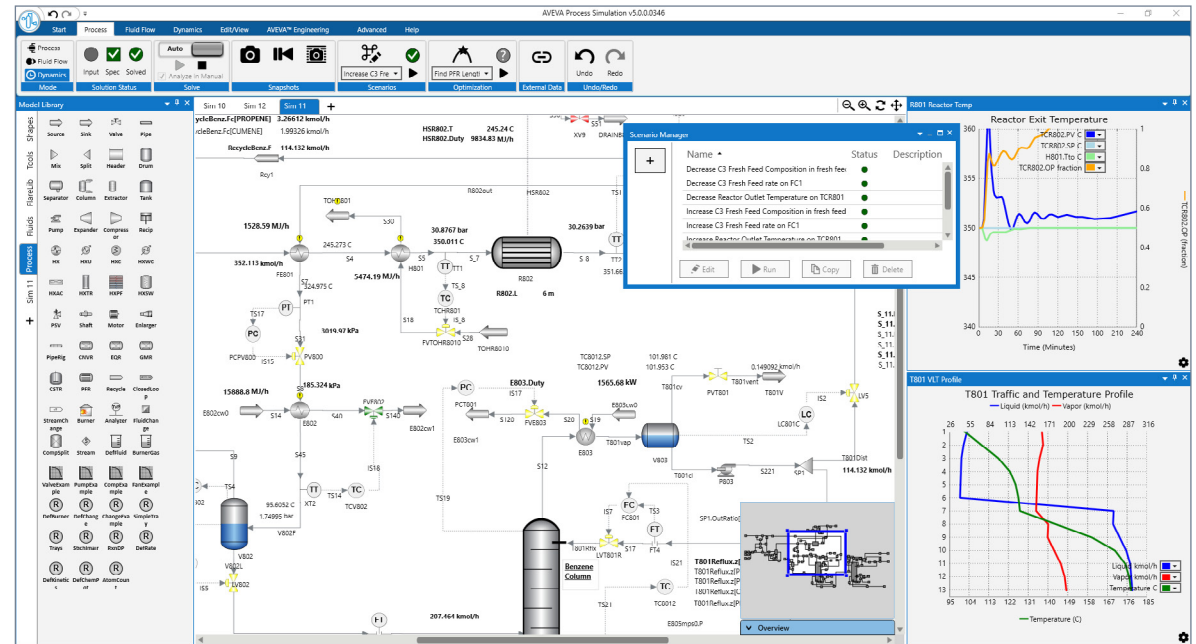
AVEVA Process Simulation v5.0.0.0346

Start Process Fluid Flow Dynamics Edit/View AVEVA™ Engineering Advanced Help

Process
Fluid Flow
Dynamics
Mode

Input Spec Solved
Solution Status

Auto
Analyze in Manual
Solve

Snapshots

Increase C3 Fre
Scenarios

Find PFR Lenatl
Optimization

External Data

Undo Redo
Undo/Redo

Model Library

Shapes Tools FlareLib Fluids Process Sim 11

Source Sink Valve Pipe
Mix Split Header Drum
Separator Column Extractor Tank
Pump Expander Compressor Recip
HX HXU HXC HXWC
HXAC HXTR HXPF HXSW
PSV Shaft Motor Enlarger
PipeRig CNVR EQR GMR
CSTR PFR Recycle ClosedLoop
StreamChange Burner Analyzer FluidChange
CompSplit Stream DefFluid BurnerGas
ValveExample PumpExample CompExample FanExample
DefBurner DefExchange ChangeParams SimpleTray
Trays Stichimar RxnOP DefRate
DefKinetics DefChemP AtomCount

Sim 10 Sim 12 Sim 11

cycleBenz.Fc[PROPENE] 2.26312 kmol/h
ycleBenz.Fc[CUMENE] 1.99326 kmol/h
RecycleBenz.F 114.132 kmol/h
Rcy1
HSR802.T 245.24 C
HSR802.Duty 9834.83 MJ/h
XV9 S51 DRAIN8
TOHR801
S30
1528.59 MJ/h
245.273 C
30.8767 bar
350.011 C
30.2639 bar
352.113 kmol/h
FE801
S4
S5
H801
TT1
S_7
R802
S 8
351.66
S2
324.975 C
5474.19 MJ/h
TS_8
R802.L 6 m
PT1
PT
TS17
TC
TCHR801
S18
IS_8
S28
PC
S31
FVTOHR8010
TOHR8010
PCPV800
PV800
3019.97 kPa
TC8012.SP 101.981 C
TC8012.PV 101.953 C
PC
E803.Duty
1565.68 kW
0.149092 kmol/h
15888.8 MJ/h
185.324 kPa
PCT801
IS17
T801cv
PVT801
T801vent
T801V
LV5
IS2
FVE802
E803cw0
E802cw0
S14
E802
S40
S140
E802cw1
S120
FVE803
S20
S19
LC
LC801C
E803cw1
E803
T801vap
TS2
V803
S45
S12
T801cl
S221
SP1
T801Dist
114.132 kmol/h
S9
IS18
P803
TS4
TT
TC
TS19
95.6052 C
1.74995 bar
XT2
TS14
TCV802
FC
IS7
TS3
FC801
SP1.OutRatio
FT
V802
V802F
T801Rflx
S17
FT4
LVT801R
IS21
Benzene Column
T801Reflux.z[
T801Reflux.z[P
T801Reflux.z[P
T801Reflux.z[P
V802L
LVB02
IS5
TC
TC0012
TS21
E805mps0.P
207.464 kmol/h
FI
Overview
S_11
S_11
S_11
S_11

Scenario Manager
Name Status Description
Decrease C3 Fresh Feed Composition in fresh feed
Decrease C3 Fresh Feed rate on FC1
Decrease Reactor Outlet Temperature on TCR801
Increase C3 Fresh Feed Composition in fresh feed
Increase C3 Fresh Feed rate on FC1
Increase Reactor Outlet Temperature on TCR801
Edit Run Copy Delete

R801 Reactor Temp
Reactor Exit Temperature
TCR802.PV C
TCR802.SP C
H801.Tto C
TCR802.OP fraction
360 355 350 345 340
0.8 0.6 0.4 0.2
TCR802.OP (fraction)
0 30 60 90 120 150 180 210 240
Time (Minutes)

T801 VLT Profile
T801 Traffic and Temperature Profile
Liquid (kmol/h) Vapor (kmol/h)
26 55 84 113 142 171 200 229 258 287 316
1 2 3 4 5 6 7 8 9 10 11 12 13
Liquid kmol/h
Vapor kmol/h
Temperature C
95 104 113 122 131 140 149 158 167 176 185
Temperature (C)